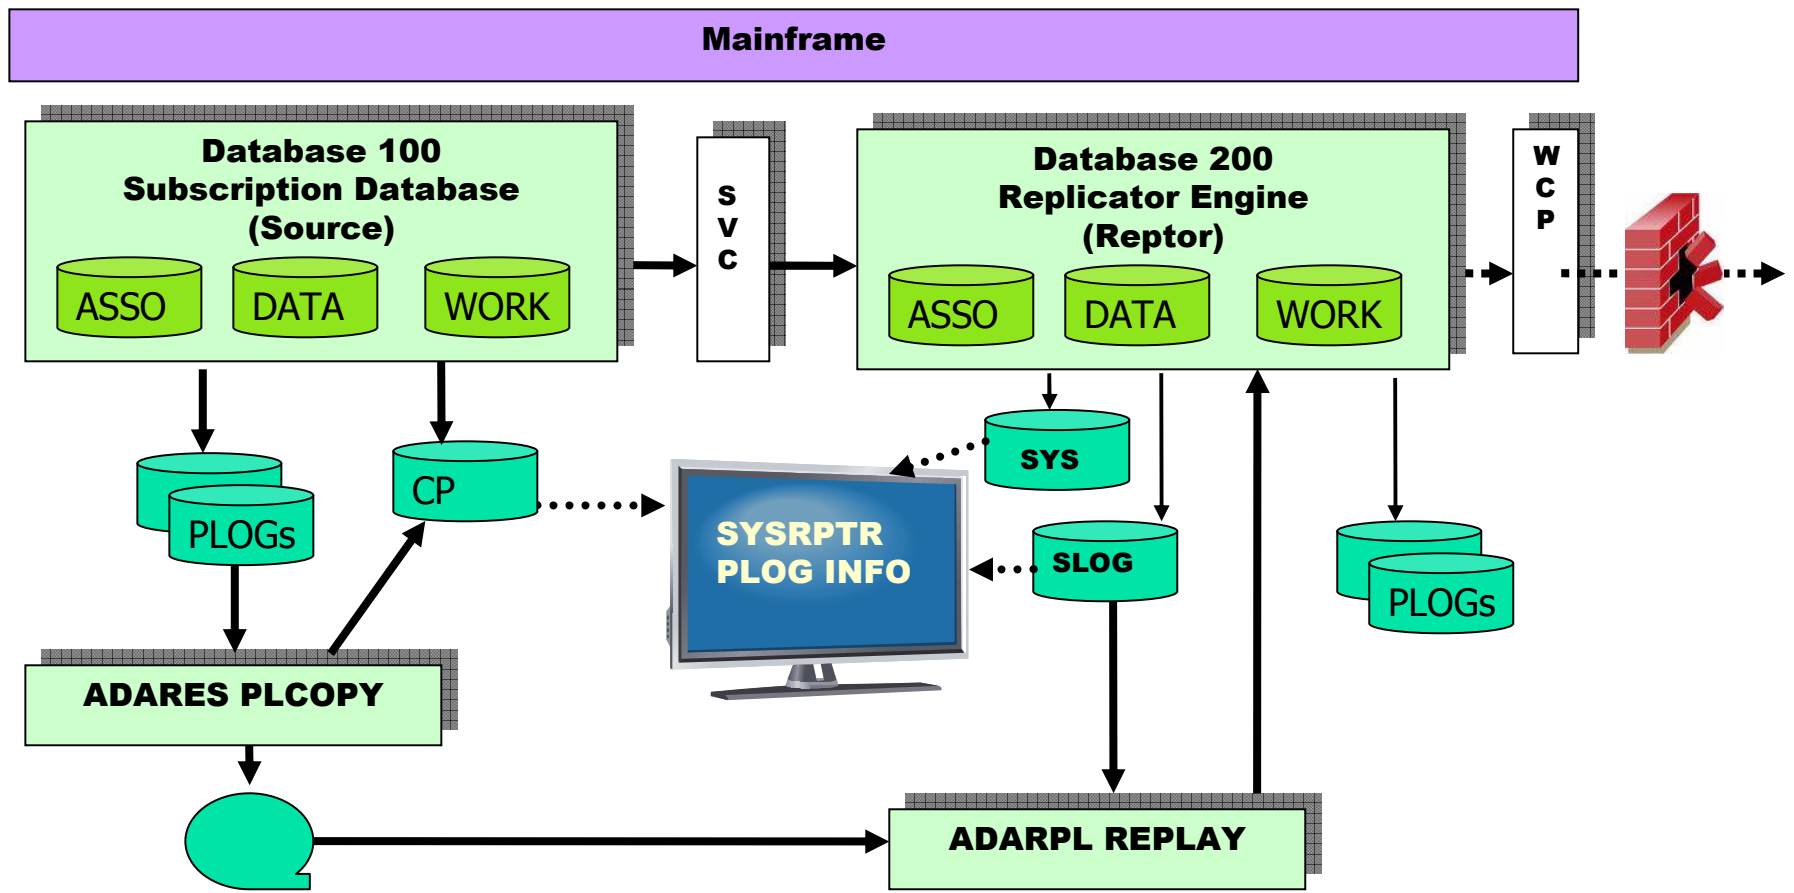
Mainframe

Database 100
Subscription Database
(Source)

ASSO

DATA

WORK

S
V
C

Database 200
Replicator Engine
(Reptor)

ASSO

DATA

WORK

W
C
P

PLOGs

CP

SYS

SYSRPTR
PLOG INFO

SLOG

PLOGs

ADARES PLCOPY

ADARPL REPLAY